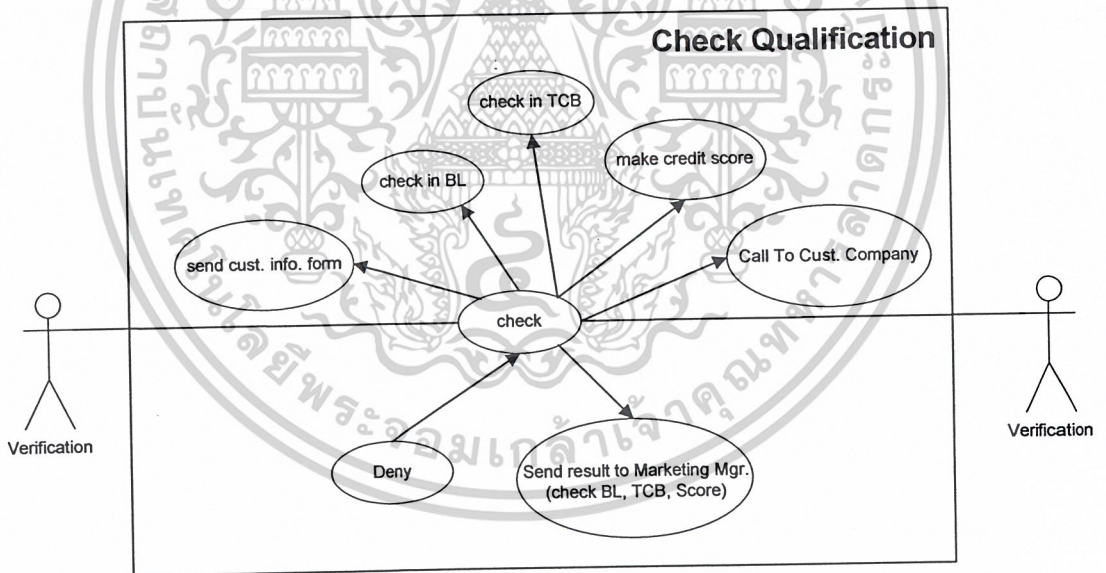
Check Qualification

check in TCB

make credit score

check in BL

Call To Cust. Company

send cust. info. form

check

Verification

Verification

Deny

Send result to Marketing Mgr. (check BL, TCB, Score)